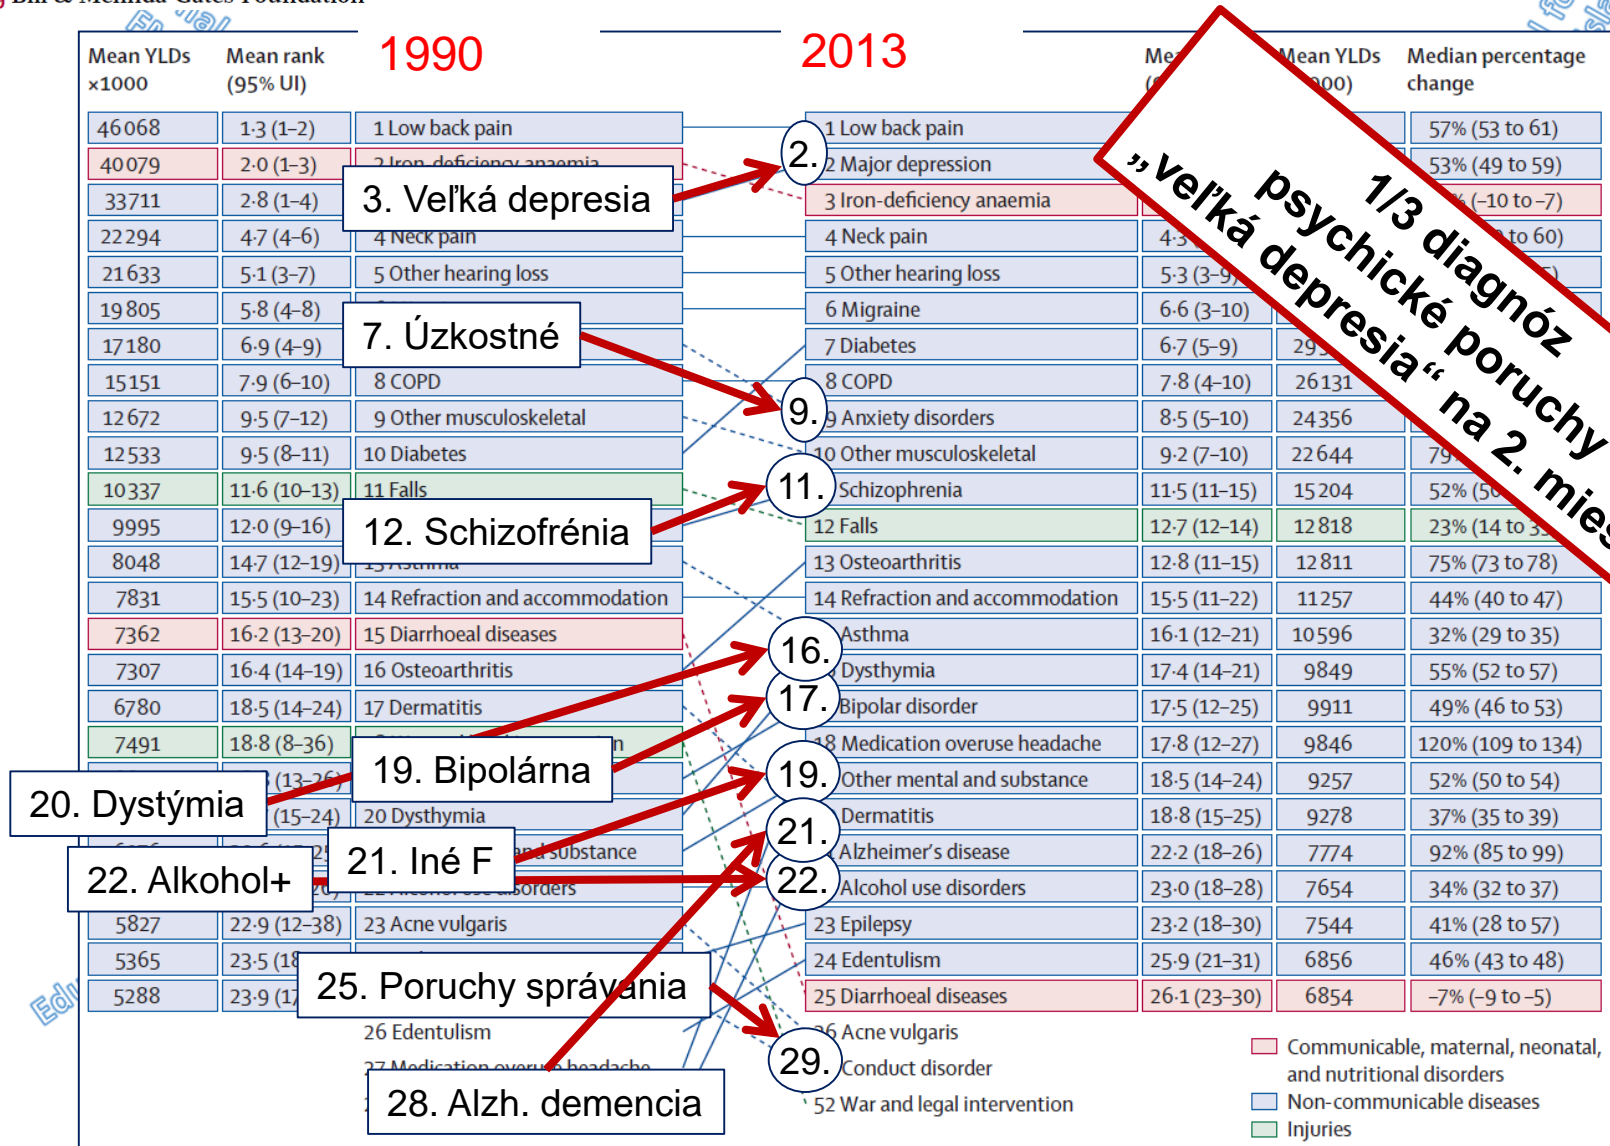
Bill & Melinda Gates Foundation

1990

2013

Mean YLDs ×1000 | Mean rank (95% UI)

| 46068 | 1·3 (1–2) | 1 Low back pain |
| 40079 | 2·0 (1–3) | 2 Iron-deficiency anaemia |
| 33711 | 2·8 (1–4) | |
| 22294 | 4·7 (4–6) | 4 Neck pain |
| 21633 | 5·1 (3–7) | 5 Other hearing loss |
| 19805 | 5·8 (4–8) | |
| 17180 | 6·9 (4–9) | |
| 15151 | 7·9 (6–10) | 8 COPD |
| 12672 | 9·5 (7–12) | 9 Other musculoskeletal |
| 12533 | 9·5 (8–11) | 10 Diabetes |
| 10337 | 11·6 (10–13) | 11 Falls |
| 9995 | 12·0 (9–16) | |
| 8048 | 14·7 (12–19) | 13 Asthma |
| 7831 | 15·5 (10–23) | 14 Refraction and accommodation |
| 7362 | 16·2 (13–20) | 15 Diarrhoeal diseases |
| 7307 | 16·4 (14–19) | 16 Osteoarthritis |
| 6780 | 18·5 (14–24) | 17 Dermatitis |
| 7491 | 18·8 (8–36) | |
| | (13–26) | |
| | (15–24) | 20 Dysthymia |
| | | and substance |
| | | 22 Alcohol use disorders |
| 5827 | 22·9 (12–38) | 23 Acne vulgaris |
| 5365 | 23·5 (18 | |
| 5288 | 23·9 (1 | |

26 Edentulism
27 Medication overuse headache

3. Veľká depresia
7. Úzkostné
12. Schizofrénia
19. Bipolárna
20. Dystýmia
21. Iné F
22. Alkohol+
25. Poruchy správania
28. Alzh. demencia

Me (9 | Mean YLDs (×1000) | Median percentage change

| 1 Low back pain | | | 57% (53 to 61) |
| 2 Major depression | | | 53% (49 to 59) |
| 3 Iron-deficiency anaemia | | | % (–10 to –7) |
| 4 Neck pain | 4·3 | | to 60) |
| 5 Other hearing loss | 5·3 (3–9) | | |
| 6 Migraine | 6·6 (3–10) | | |
| 7 Diabetes | 6·7 (5–9) | 29 | |
| 8 COPD | 7·8 (4–10) | 26131 | |
| 9 Anxiety disorders | 8·5 (5–10) | 24356 | |
| 10 Other musculoskeletal | 9·2 (7–10) | 22644 | 79 |
| Schizophrenia | 11·5 (11–15) | 15204 | 52% (50 |
| 12 Falls | 12·7 (12–14) | 12818 | 23% (14 to 3 |
| 13 Osteoarthritis | 12·8 (11–15) | 12811 | 75% (73 to 78) |
| 14 Refraction and accommodation | 15·5 (11–22) | 11257 | 44% (40 to 47) |
| Asthma | 16·1 (12–21) | 10596 | 32% (29 to 35) |
| Dysthymia | 17·4 (14–21) | 9849 | 55% (52 to 57) |
| Bipolar disorder | 17·5 (12–25) | 9911 | 49% (46 to 53) |
| 18 Medication overuse headache | 17·8 (12–27) | 9846 | 120% (109 to 134) |
| Other mental and substance | 18·5 (14–24) | 9257 | 52% (50 to 54) |
| Dermatitis | 18·8 (15–25) | 9278 | 37% (35 to 39) |
| Alzheimer's disease | 22·2 (18–26) | 7774 | 92% (85 to 99) |
| Alcohol use disorders | 23·0 (18–28) | 7654 | 34% (32 to 37) |
| 23 Epilepsy | 23·2 (18–30) | 7544 | 41% (28 to 57) |
| 24 Edentulism | 25·9 (21–31) | 6856 | 46% (43 to 48) |
| 25 Diarrhoeal diseases | 26·1 (23–30) | 6854 | –7% (–9 to –5) |

26 Acne vulgaris
Conduct disorder
52 War and legal intervention

2. 9. 11. 16. 17. 19. 21. 22. 29.

1/3 diagnóz psychické poruchy „veľká depresia“ na 2. mies

Communicable, maternal, neonatal, and nutritional disorders
Non-communicable diseases
Injuries